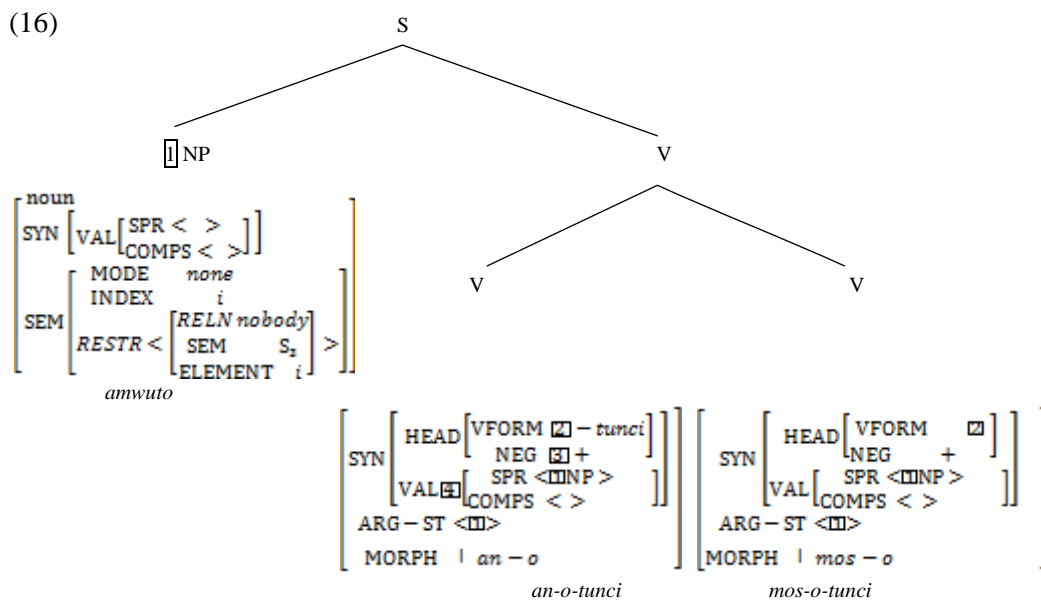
(16)

S

1 NP

V

V

V

$\begin{bmatrix} \text{noun} \\ \text{SYN} \begin{bmatrix} \text{VAL} \begin{bmatrix} \text{SPR} < \ > \\ \text{COMPS} < \ > \end{bmatrix} \end{bmatrix} \\ \text{SEM} \begin{bmatrix} \text{MODE} & none \\ \text{INDEX} & i \\ RESTR < \begin{bmatrix} RELN\ nobody \\ \text{SEM} \quad S_1 \\ \text{ELEMENT} \quad i \end{bmatrix} > \end{bmatrix} \end{bmatrix}$

amwuto

$\begin{bmatrix} \text{SYN} \begin{bmatrix} \text{HEAD} \begin{bmatrix} \text{VFORM } \boxed{2} - tunci \\ \text{NEG } \boxed{3} + \end{bmatrix} \\ \text{VAL} \boxed{4} \begin{bmatrix} \text{SPR} < \boxed{1}\text{NP} > \\ \text{COMPS} < > \end{bmatrix} \end{bmatrix} \\ \text{ARG}-\text{ST} < \boxed{1} > \\ \text{MORPH} \mid an-o \end{bmatrix}$

$\begin{bmatrix} \text{SYN} \begin{bmatrix} \text{HEAD} \begin{bmatrix} \text{VFORM} & \boxed{2} \\ \text{NEG} & + \end{bmatrix} \\ \text{VAL} \begin{bmatrix} \text{SPR} < \boxed{1}\text{NP} > \\ \text{COMPS} < > \end{bmatrix} \end{bmatrix} \\ \text{ARG}-\text{ST} < \boxed{1} > \\ \text{MORPH} \mid mos-o \end{bmatrix}$

an-o-tunci

mos-o-tunci